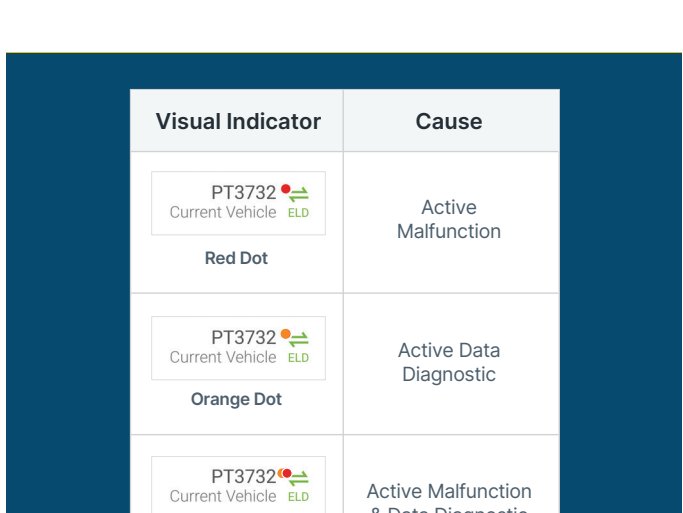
| Visual Indicator | Cause |
|---|---|
| PT3732 Current Vehicle ELD<br>Red Dot | Active Malfunction |
| PT3732 Current Vehicle ELD<br>Orange Dot | Active Data Diagnostic |
| PT3732 Current Vehicle ELD | Active Malfunction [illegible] |